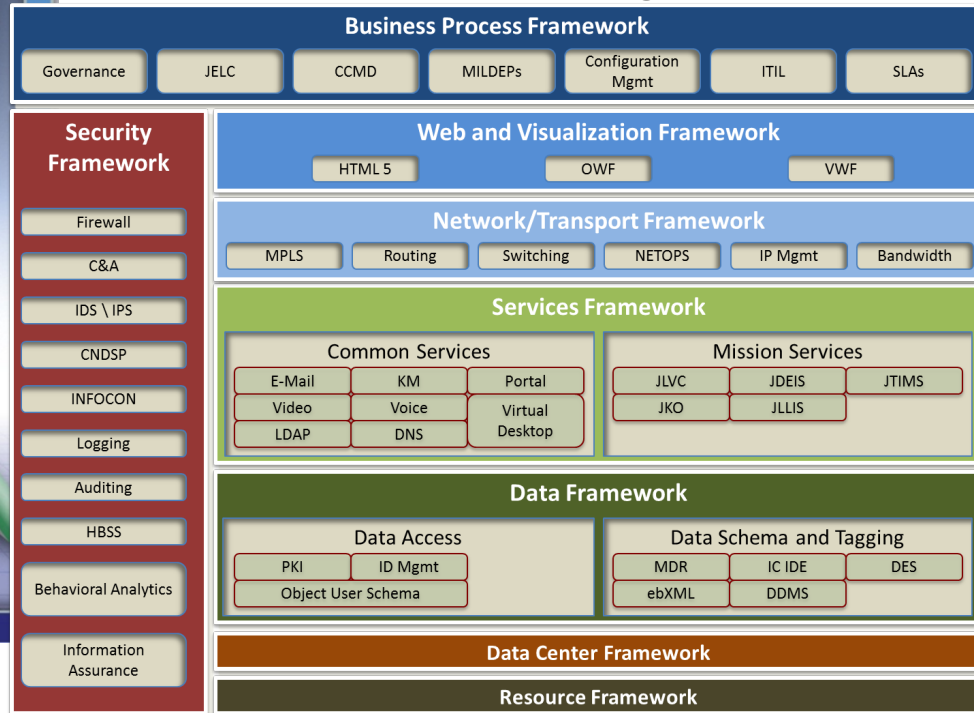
Business Process Framework

Governance
JELC
CCMD
MILDEPs
Configuration Mgmt
ITIL
SLAs

Security Framework

Firewall
C&A
IDS \ IPS
CNDSP
INFOCON
Logging
Auditing
HBSS
Behavioral Analytics
Information Assurance

Web and Visualization Framework

HTML 5
OWF
VWF

Network/Transport Framework

MPLS
Routing
Switching
NETOPS
IP Mgmt
Bandwidth

Services Framework

Common Services

E-Mail
KM
Portal
Video
Voice
Virtual Desktop
LDAP
DNS

Mission Services

JLVC
JDEIS
JTIMS
JKO
JLLIS

Data Framework

Data Access

PKI
ID Mgmt
Object User Schema

Data Schema and Tagging

MDR
IC IDE
DES
ebXML
DDMS

Data Center Framework

Resource Framework